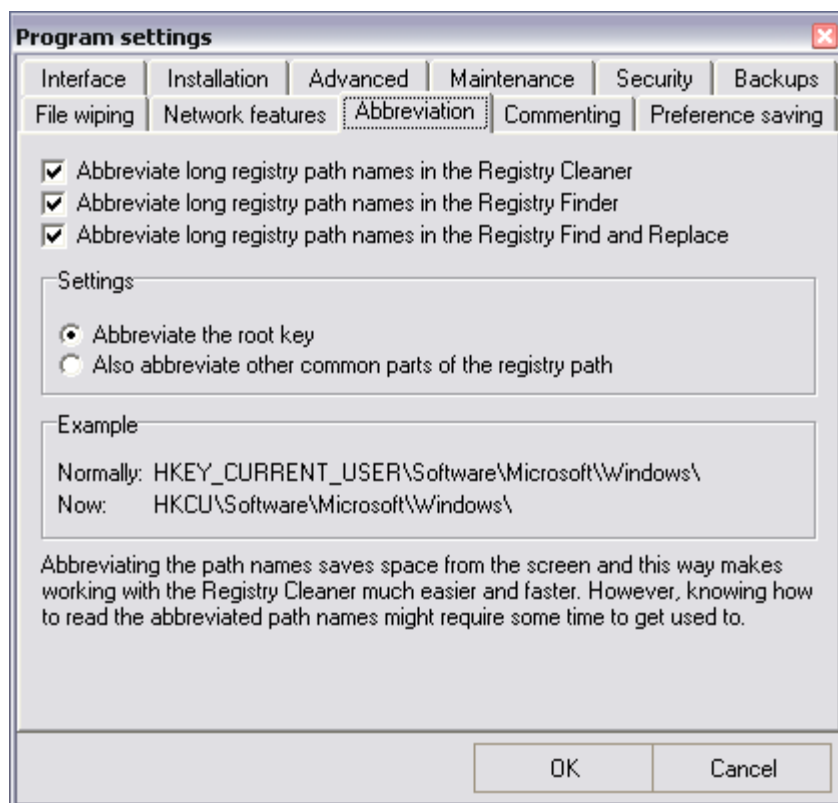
Program settings

Interface | Installation | Advanced | Maintenance | Security | Backups
File wiping | Network features | Abbreviation | Commenting | Preference saving

☑ Abbreviate long registry path names in the Registry Cleaner
☑ Abbreviate long registry path names in the Registry Finder
☑ Abbreviate long registry path names in the Registry Find and Replace

Settings

◉ Abbreviate the root key
○ Also abbreviate other common parts of the registry path

Example

Normally: HKEY_CURRENT_USER\Software\Microsoft\Windows\
Now: HKCU\Software\Microsoft\Windows\

Abbreviating the path names saves space from the screen and this way makes working with the Registry Cleaner much easier and faster. However, knowing how to read the abbreviated path names might require some time to get used to.

OK
Cancel